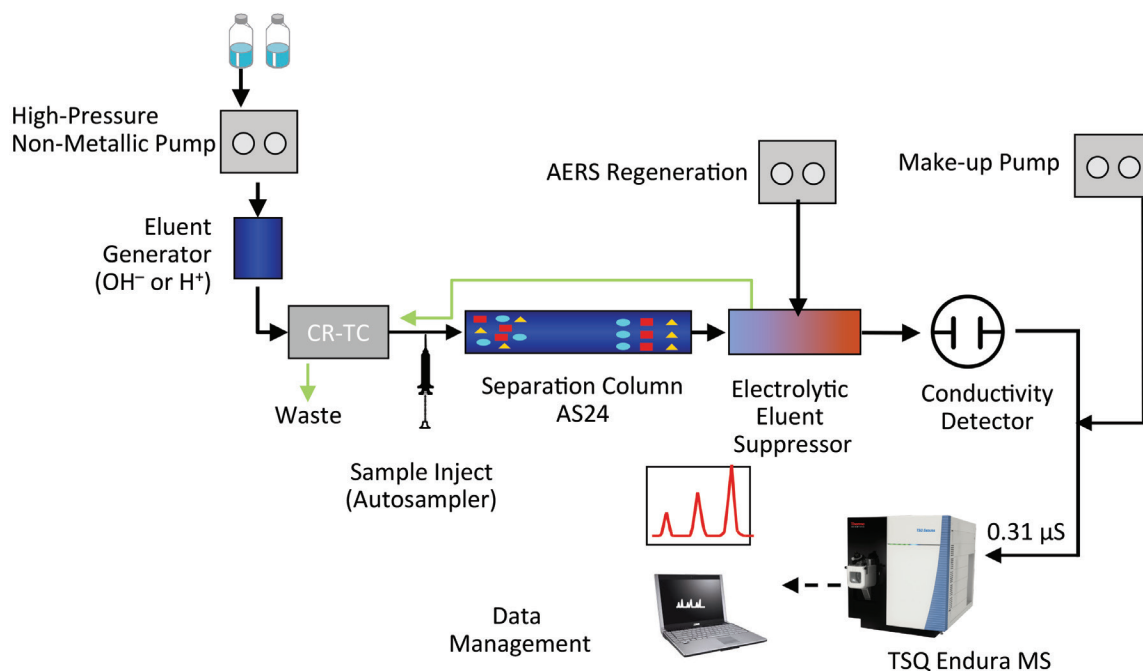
High-Pressure Non-Metallic Pump

Eluent Generator (OH⁻ or H⁺)

CR-TC

Waste

Sample Inject (Autosampler)

Separation Column AS24

AERS Regeneration

Electrolytic Eluent Suppressor

Make-up Pump

Conductivity Detector

0.31 µS

TSQ Endura MS

Data Management